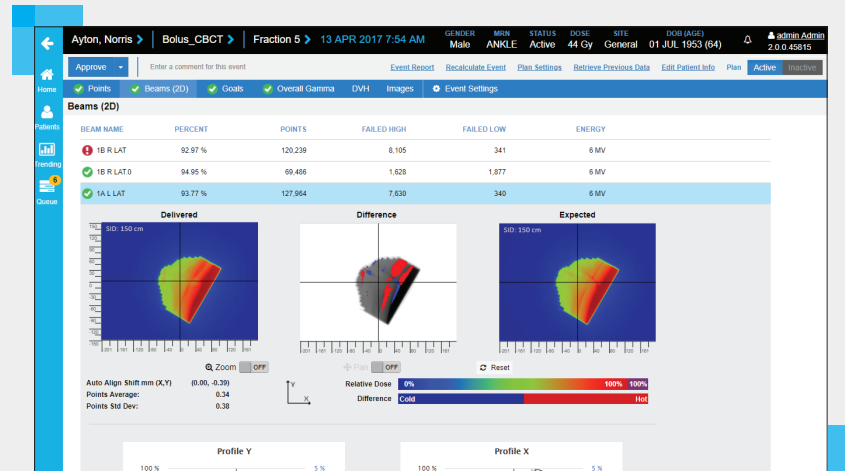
Ayton, Norris > | Bolus_CBCT > | Fraction 5 > 13 APR 2017 7:54 AM

GENDER Male MRN ANKLE STATUS Active DOSE 44 Gy SITE General DOB (AGE) 01 JUL 1953 (64)

admin Admin 2.0.0.45815

Home

Patients

Trending

5

Queue

Approve

Enter a comment for this event

Event Report Recalculate Event Plan Settings Retrieve Previous Data Edit Patient Info Plan Active Inactive

Points Beams (2D) Goals Overall Gamma DVH Images Event Settings

Beams (2D)

| BEAM NAME | PERCENT | POINTS | FAILED HIGH | FAILED LOW | ENERGY |
|---|---|---|---|---|---|
| 1B R LAT | 92.97 % | 120,239 | 8,105 | 341 | 6 MV |
| 1B R LAT.0 | 94.95 % | 69,486 | 1,628 | 1,877 | 6 MV |
| 1A L LAT | 93.77 % | 127,964 | 7,630 | 340 | 6 MV |

Delivered

SID: 150 cm

Difference

Expected

SID: 150 cm

Zoom OFF

Pan OFF

Reset

Auto Align Shift mm (X,Y) (0.00, -0.39)

Points Average: 0.34

Points Std Dev: 0.38

Y

X

Relative Dose 0% 100% 100%

Difference Cold Hot

Profile Y

100 % 5 %

Profile X

100 % 5 %